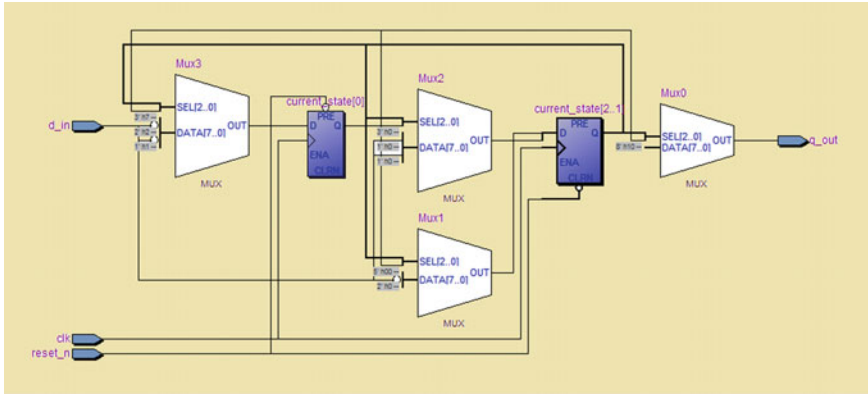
Mux3
SEL[2..0]
DATA[7..0]
OUT
MUX
3' h7 --
2' h0 --
1' h1 --
d_in
current_state[0]
PRE
D
Q
ENA
CLRN
Mux2
SEL[2..0]
DATA[7..0]
OUT
MUX
3' h0 --
1' h0 --
1' h0 --
current_state[2..1]
PRE
D
Q
ENA
CLRN
Mux0
SEL[2..0]
DATA[7..0]
OUT
MUX
6' h10 --
q_out
Mux1
SEL[2..0]
DATA[7..0]
OUT
MUX
1' h0 --
2' h0 --
clk
reset_n